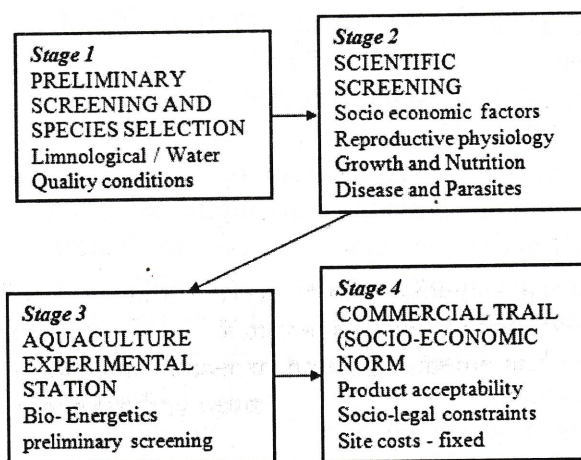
Stage 1
PRELIMINARY SCREENING AND SPECIES SELECTION
Limnological / Water Quality conditions

Stage 2
SCIENTIFIC SCREENING
Socio economic factors
Reproductive physiology
Growth and Nutrition
Disease and Parasites

Stage 3
AQUACULTURE EXPERIMENTAL STATION
Bio- Energetics preliminary screening

Stage 4
COMMERCIAL TRAIL (SOCIO-ECONOMIC NORM
Product acceptability
Socio-legal constraints
Site costs - fixed